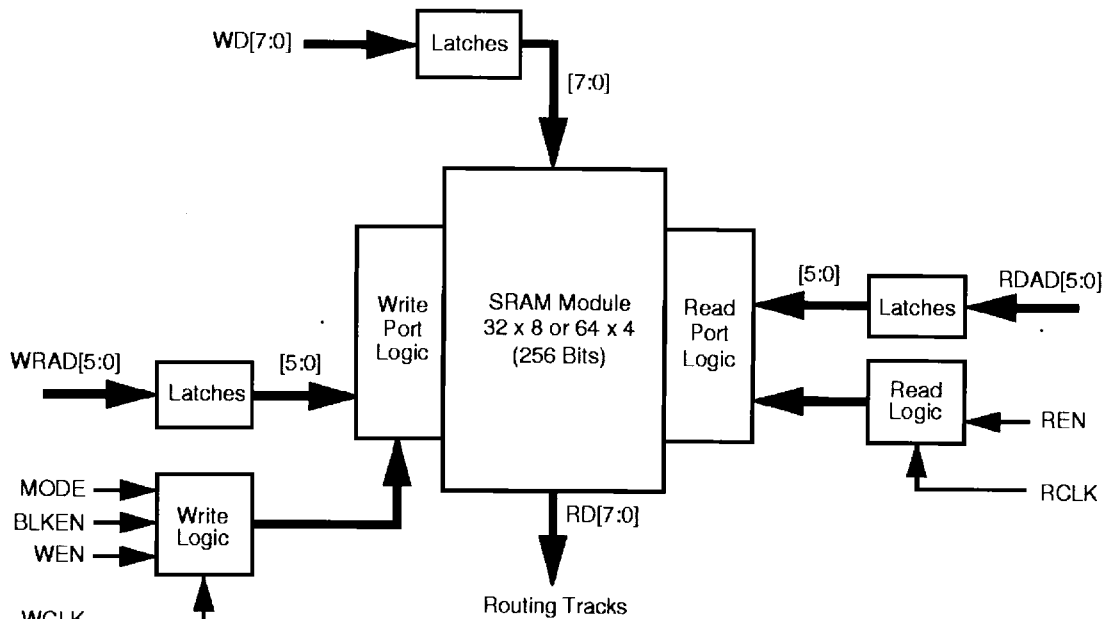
WD[7:0]

Latches

[7:0]

Write Port Logic

SRAM Module
32 x 8 or 64 x 4
(256 Bits)

Read Port Logic

[5:0]

Latches

RDAD[5:0]

WRAD[5:0]

Latches

[5:0]

Read Logic

REN

RCLK

MODE

BLKEN

WEN

Write Logic

RD[7:0]

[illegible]

Routing Tracks